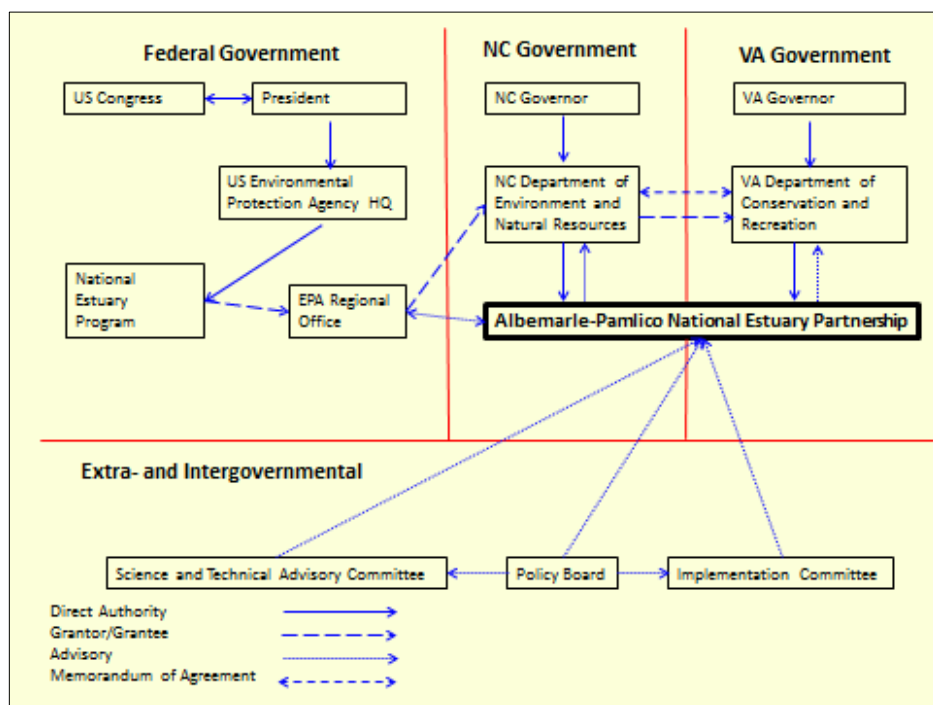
Federal Government

NC Government

VA Government

US Congress

President

NC Governor

VA Governor

US Environmental Protection Agency HQ

NC Department of Environment and Natural Resources

VA Department of Conservation and Recreation

National Estuary Program

EPA Regional Office

Albemarle-Pamlico National Estuary Partnership

Extra- and Intergovernmental

Science and Technical Advisory Committee

Policy Board

Implementation Committee

Direct Authority

Grantor/Grantee

Advisory

Memorandum of Agreement